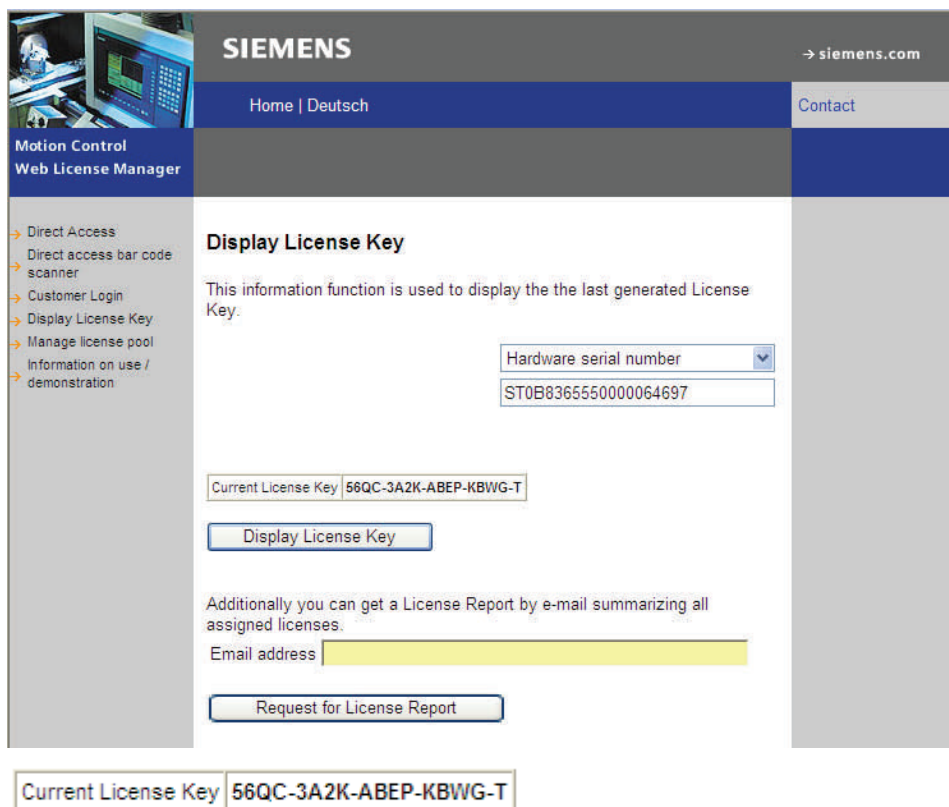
SIEMENS

→ siemens.com

Home | Deutsch

Contact

Motion Control
Web License Manager

→ Direct Access
→ Direct access bar code scanner
→ Customer Login
→ Display License Key
→ Manage license pool
→ Information on use / demonstration

Display License Key

This information function is used to display the the last generated License Key.

Hardware serial number

ST0B8365550000064697

| Current License Key | 56QC-3A2K-ABEP-KBWG-T |
|---|---|

Display License Key

Additionally you can get a License Report by e-mail summarizing all assigned licenses.

Email address

Request for License Report

| Current License Key | 56QC-3A2K-ABEP-KBWG-T |
|---|---|